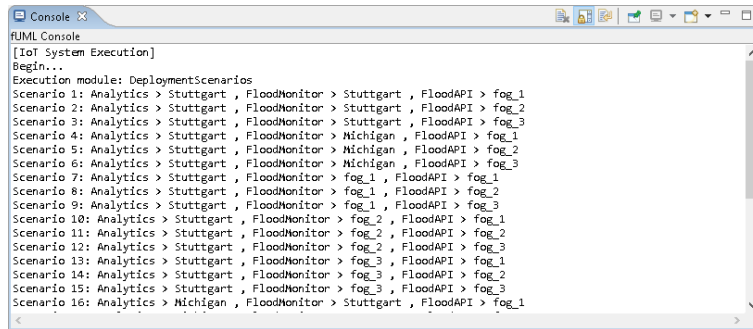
Console ☒
fUML Console
[IoT System Execution]
Begin...
Execution module: DeploymentScenarios
Scenario 1: Analytics > Stuttgart , FloodMonitor > Stuttgart , FloodAPI > fog_1
Scenario 2: Analytics > Stuttgart , FloodMonitor > Stuttgart , FloodAPI > fog_2
Scenario 3: Analytics > Stuttgart , FloodMonitor > Stuttgart , FloodAPI > fog_3
Scenario 4: Analytics > Stuttgart , FloodMonitor > Michigan , FloodAPI > fog_1
Scenario 5: Analytics > Stuttgart , FloodMonitor > Michigan , FloodAPI > fog_2
Scenario 6: Analytics > Stuttgart , FloodMonitor > Michigan , FloodAPI > fog_3
Scenario 7: Analytics > Stuttgart , FloodMonitor > fog_1 , FloodAPI > fog_1
Scenario 8: Analytics > Stuttgart , FloodMonitor > fog_1 , FloodAPI > fog_2
Scenario 9: Analytics > Stuttgart , FloodMonitor > fog_1 , FloodAPI > fog_3
Scenario 10: Analytics > Stuttgart , FloodMonitor > fog_2 , FloodAPI > fog_1
Scenario 11: Analytics > Stuttgart , FloodMonitor > fog_2 , FloodAPI > fog_2
Scenario 12: Analytics > Stuttgart , FloodMonitor > fog_2 , FloodAPI > fog_3
Scenario 13: Analytics > Stuttgart , FloodMonitor > fog_3 , FloodAPI > fog_1
Scenario 14: Analytics > Stuttgart , FloodMonitor > fog_3 , FloodAPI > fog_2
Scenario 15: Analytics > Stuttgart , FloodMonitor > fog_3 , FloodAPI > fog_3
Scenario 16: Analytics > Michigan , FloodMonitor > Stuttgart , FloodAPI > fog_1
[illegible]